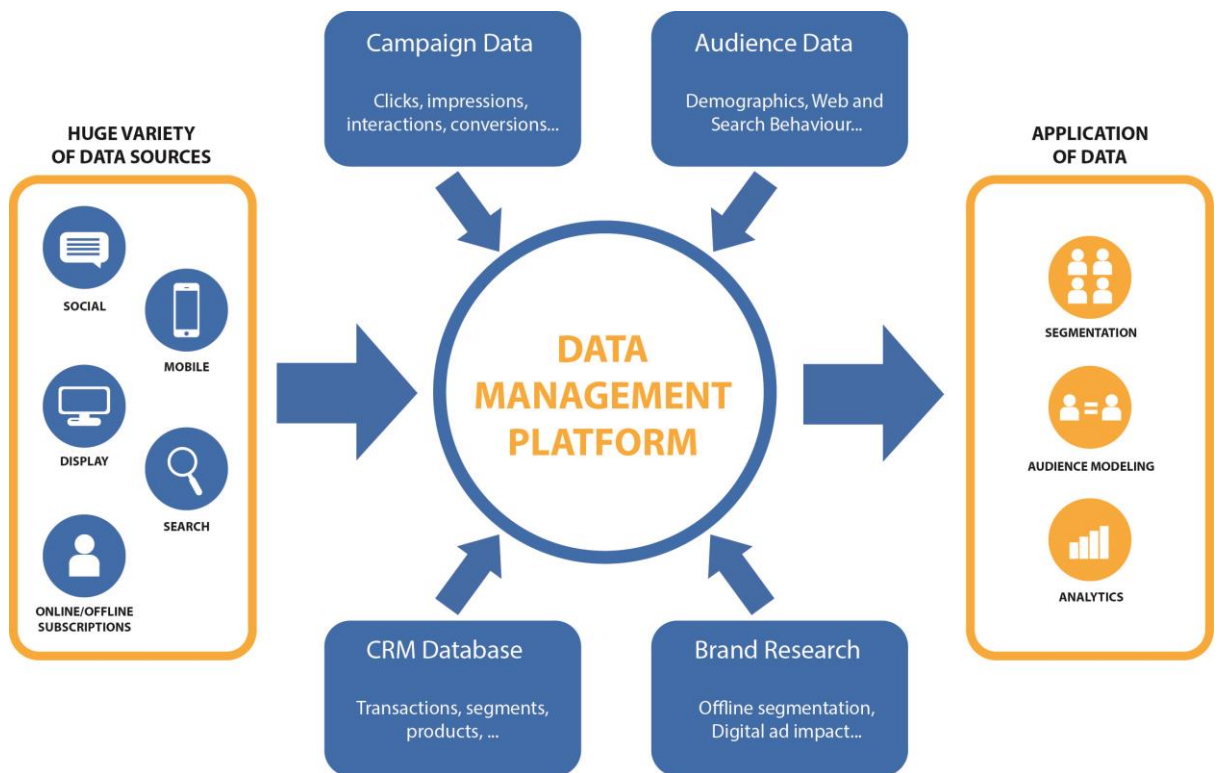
HUGE VARIETY OF DATA SOURCES

SOCIAL

MOBILE

DISPLAY

SEARCH

ONLINE/OFFLINE SUBSCRIPTIONS

Campaign Data

Clicks, impressions, interactions, conversions...

Audience Data

Demographics, Web and Search Behaviour...

DATA MANAGEMENT PLATFORM

CRM Database

Transactions, segments, products, ...

Brand Research

Offline segmentation, Digital ad impact...

APPLICATION OF DATA

SEGMENTATION

AUDIENCE MODELING

ANALYTICS